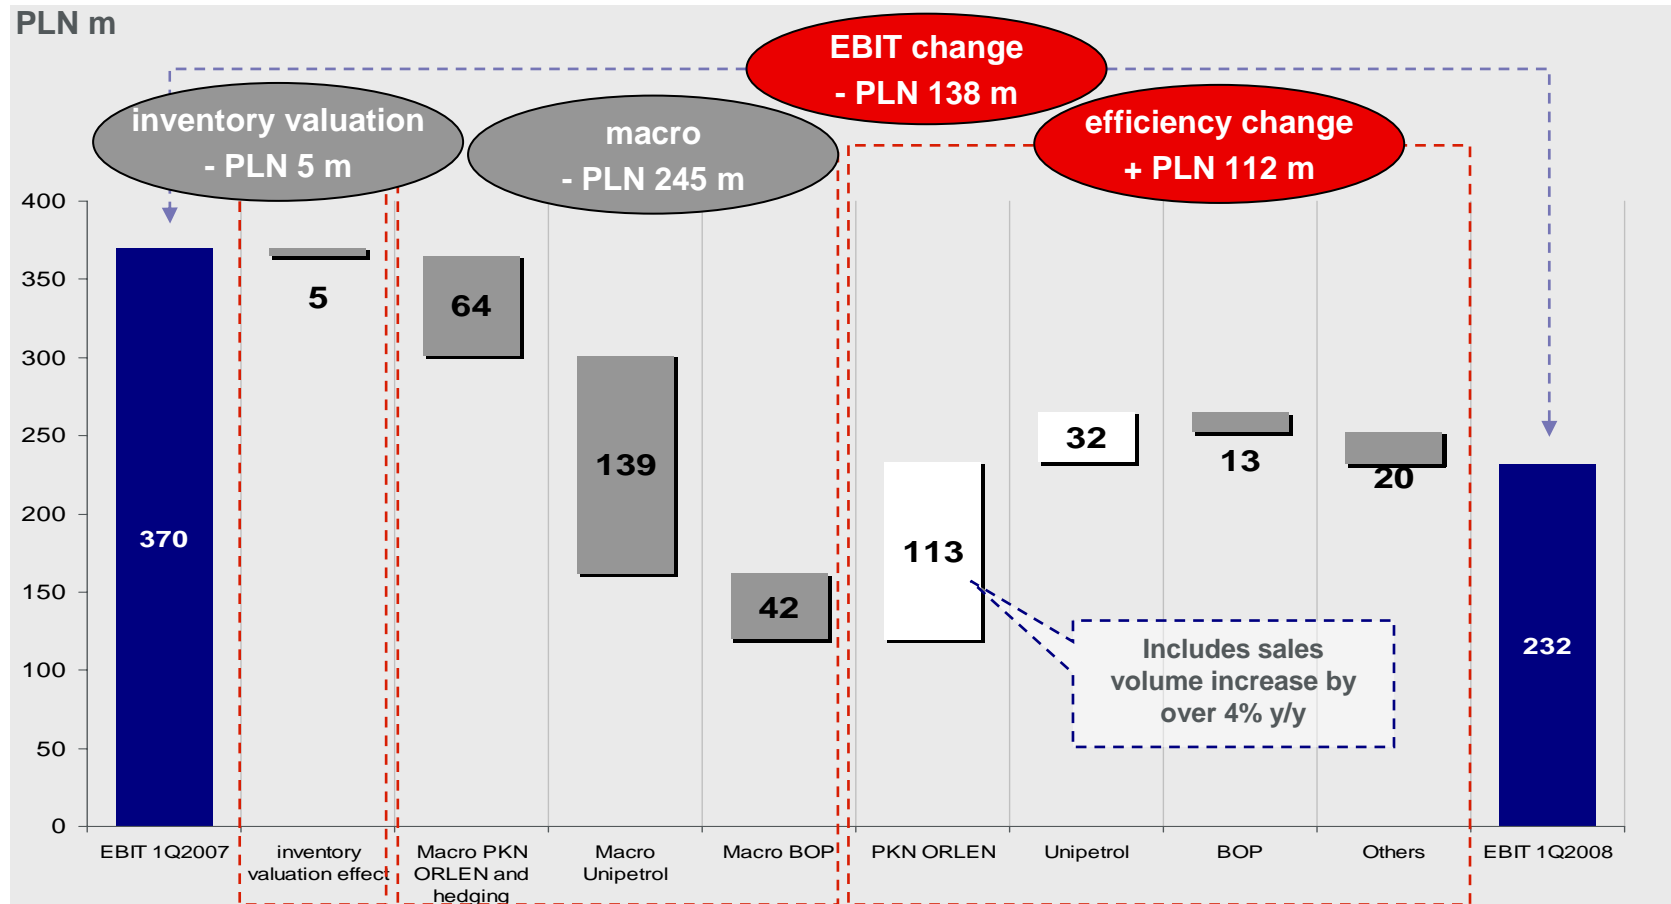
PLN m

EBIT change
- PLN 138 m

inventory valuation
- PLN 5 m

macro
- PLN 245 m

efficiency change
+ PLN 112 m

400
350
300
250
200
150
100
50
0

370

5

64

139

42

113

32

13

20

232

Includes sales volume increase by over 4% y/y

EBIT 1Q2007
inventory valuation effect
Macro PKN ORLEN and hedging
Macro Unipetrol
Macro BOP
PKN ORLEN
Unipetrol
BOP
Others
EBIT 1Q2008